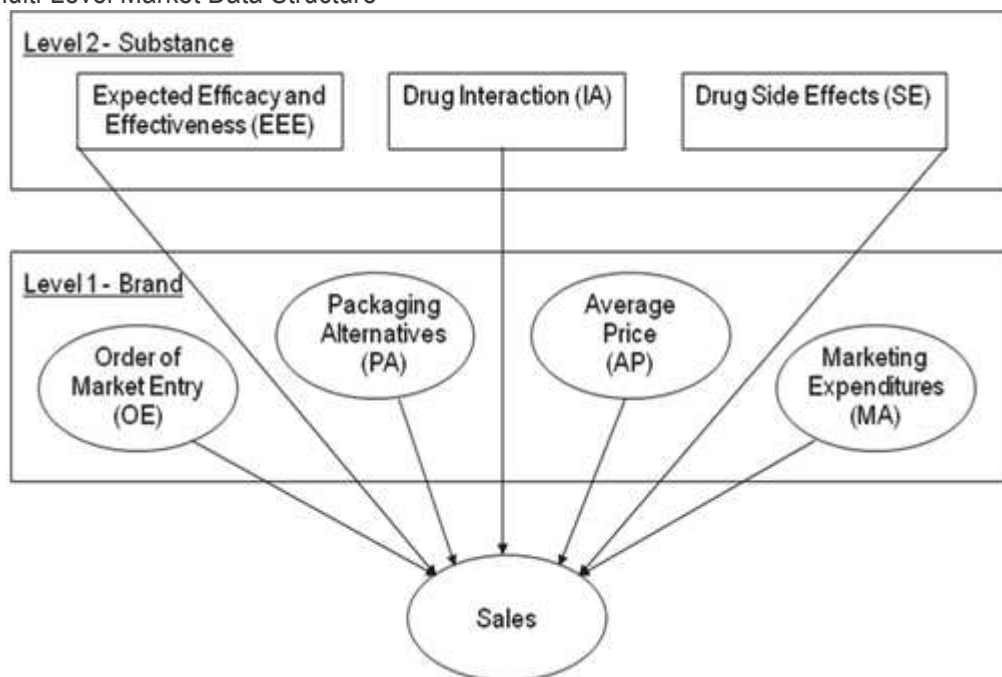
ulti-Level Market Data Structure

Level 2 - Substance

Expected Efficacy and Effectiveness (EEE)

Drug Interaction (IA)

Drug Side Effects (SE)

Level 1 - Brand

Packaging Alternatives (PA)

Average Price (AP)

Order of Market Entry (OE)

Marketing Expenditures (MA)

Sales